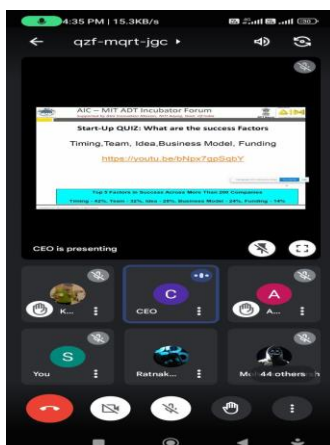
4:35 PM | 15.3KB/s

qzf-mqrt-jgc

AIC – MIT ADT Incubator Forum

Start-Up QUIZ: What are the success Factors

Timing,Team, Idea,Business Model, Funding

https://youtu.be/bNpx7gpSqbY

Top 5 Factors in Success Across More Than 200 Companies

Timing - 42%, Team - 32%, Idea - 28%, Business Model - 24%, Funding - 14%

CEO is presenting

C

A

K...

CEO

A...

S

You

Ratnak...

M... 44 others